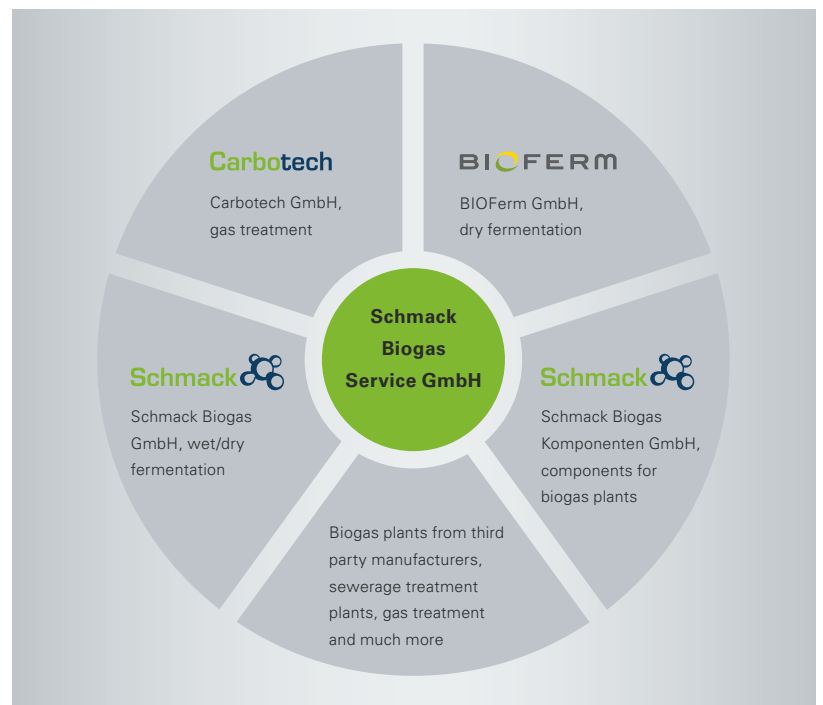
Carbotech

Carbotech GmbH, gas treatment

BIOFERM

BIOFerm GmbH, dry fermentation

Schmack

Schmack Biogas GmbH, wet/dry fermentation

Schmack Biogas Service GmbH

Schmack

Schmack Biogas Komponenten GmbH, components for biogas plants

Biogas plants from third party manufacturers, sewerage treatment plants, gas treatment and much more